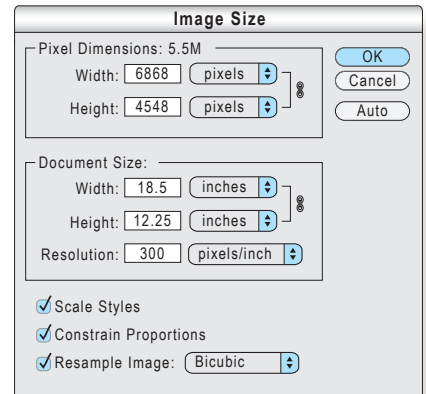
Image Size

Pixel Dimensions: 5.5M

Width: 6868 pixels

Height: 4548 pixels

OK

Cancel

Auto

Document Size:

Width: 18.5 inches

Height: 12.25 inches

Resolution: 300 pixels/inch

Scale Styles

Constrain Proportions

Resample Image: Bicubic